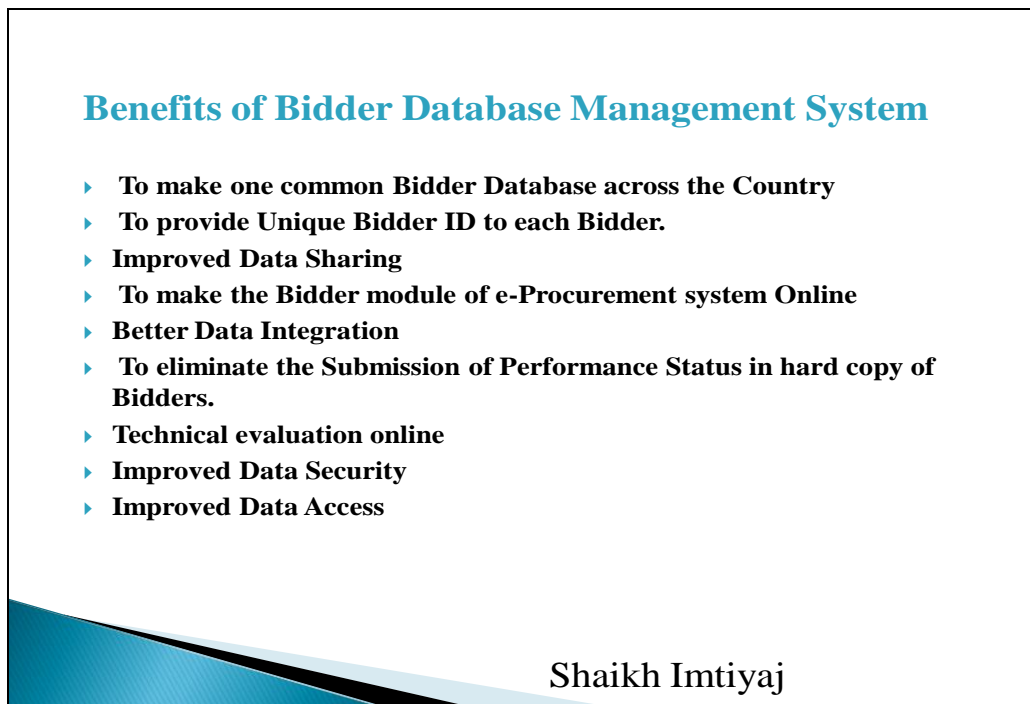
Benefits of Bidder Database Management System

- To make one common Bidder Database across the Country
- To provide Unique Bidder ID to each Bidder.
- Improved Data Sharing
- To make the Bidder module of e-Procurement system Online
- Better Data Integration
- To eliminate the Submission of Performance Status in hard copy of Bidders.
- Technical evaluation online
- Improved Data Security
- Improved Data Access

Shaikh Imtiyaj